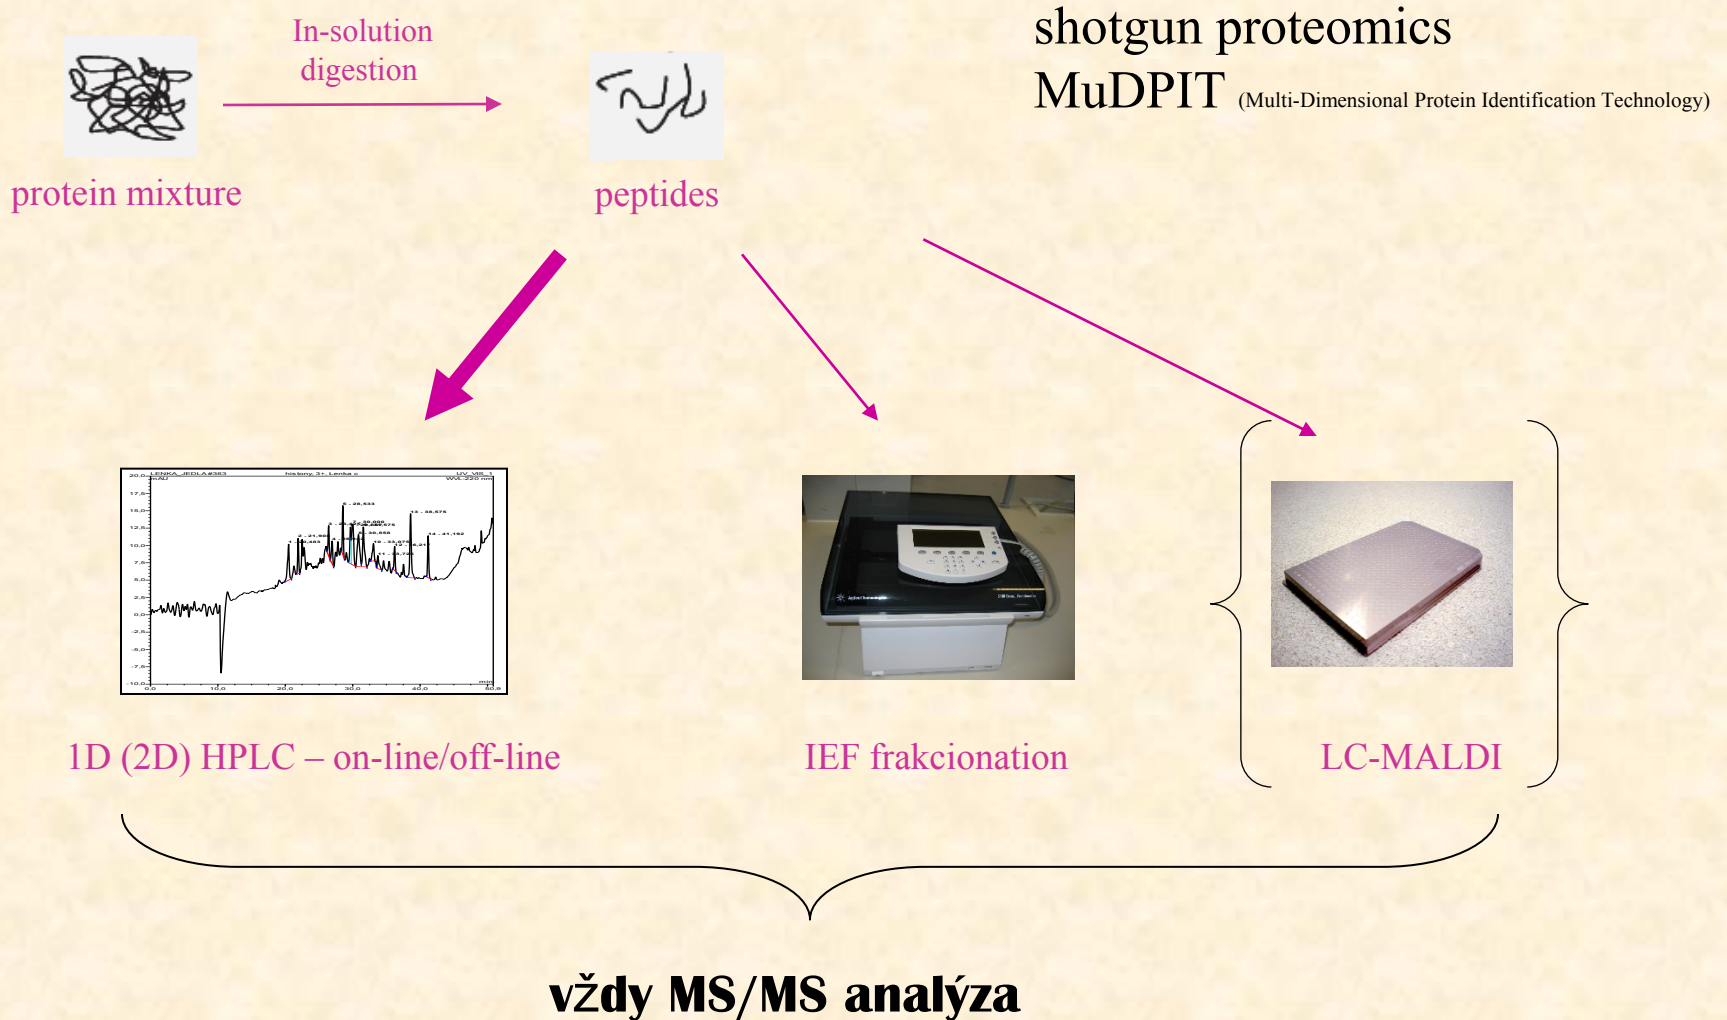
shotgun proteomics
MuDPIT (Multi-Dimensional Protein Identification Technology)

In-solution digestion

protein mixture

peptides

1D (2D) HPLC – on-line/off-line

IEF frakcionation

LC-MALDI

vždy MS/MS analýza